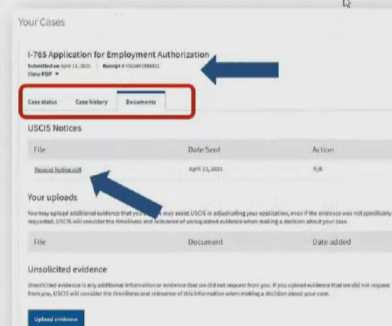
Your Cases

I-765 Application for Employment Authorization

Submitted on April 13, 2021 | Receipt # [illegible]

View PDF ▼

Case status | Case history | Documents

USCIS Notices

| File | Date Sent | Action |
|---|---|---|
| Receipt Notice.pdf | April 13, 2021 | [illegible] |

Your uploads

You may upload additional evidence that you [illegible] may assist USCIS in adjudicating your application, even if the evidence was not specifically requested. USCIS will consider the timeliness and relevance of unrequested evidence when making a decision about your case.

| File | Document | Date added |
|---|---|---|

Unsolicited evidence

Unsolicited evidence is any additional information or evidence that we did not request from you. If you upload evidence that we did not request from you, USCIS will consider the timeliness and relevance of this information when making a decision about your case.

Upload evidence